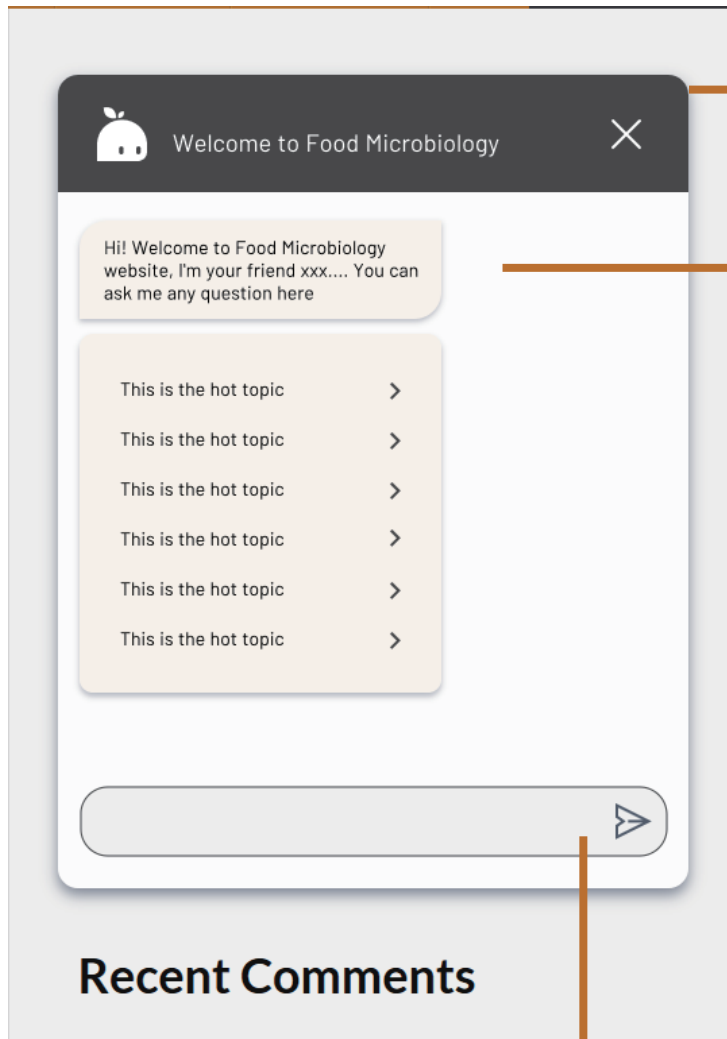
Welcome to Food Microbiology

Hi! Welcome to Food Microbiology website, I'm your friend xxx.... You can ask me any question here

This is the hot topic

This is the hot topic

This is the hot topic

This is the hot topic

This is the hot topic

This is the hot topic

Recent Comments